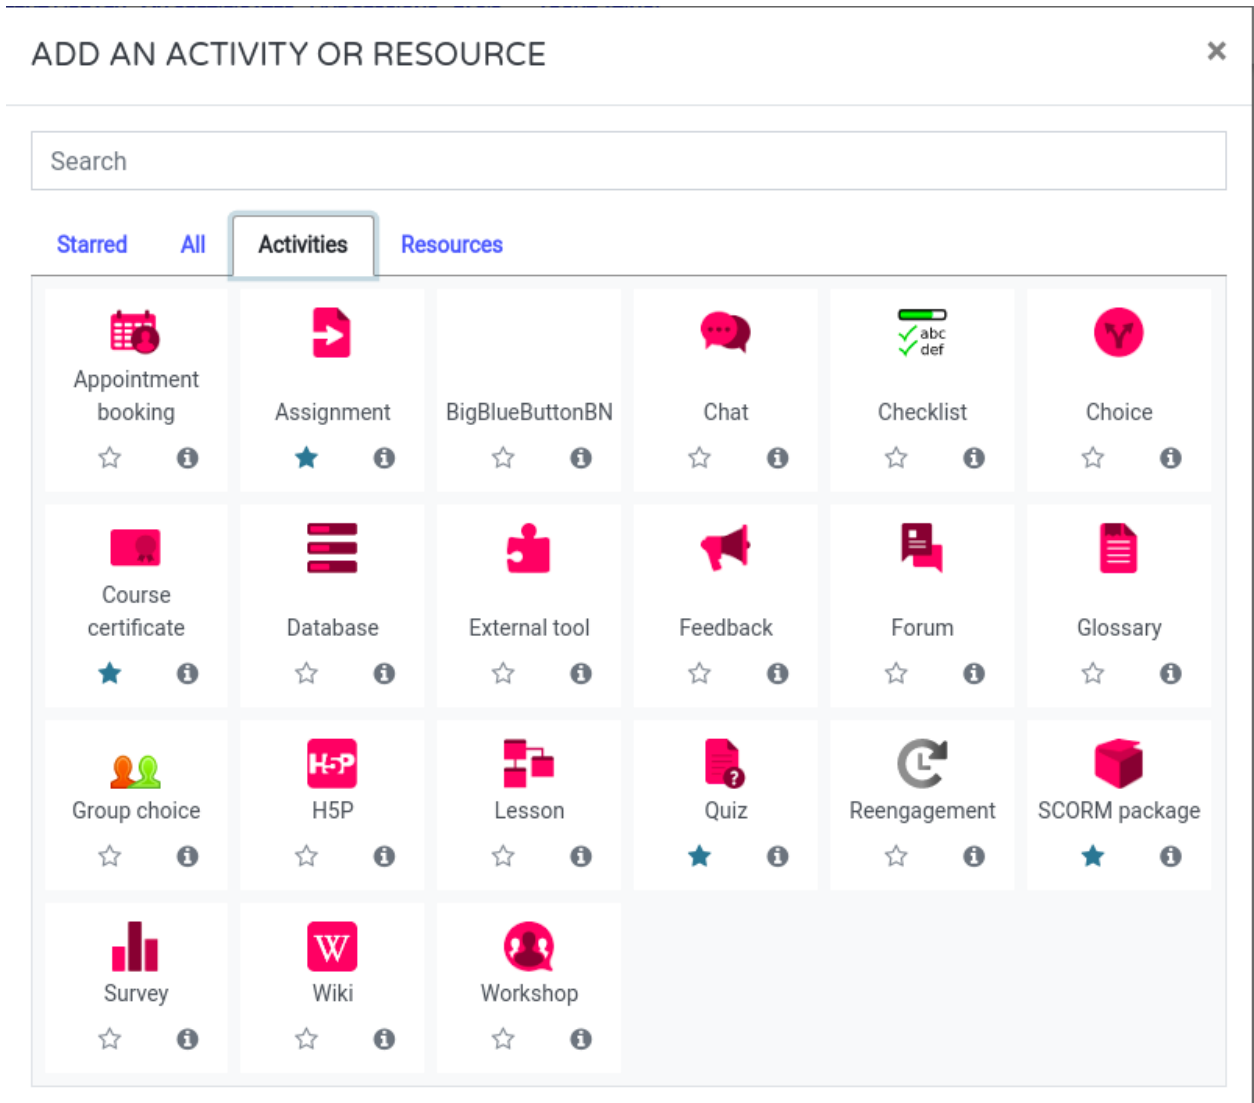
ADD AN ACTIVITY OR RESOURCE ×

Search

Starred All Activities Resources

Appointment booking

Assignment

BigBlueButtonBN

Chat

abc
def
Checklist

Choice

Course certificate

Database

External tool

Feedback

Forum

Glossary

Group choice

H5P
H5P

Lesson

Quiz

Reengagement

SCORM package

Survey

W
Wiki

Workshop